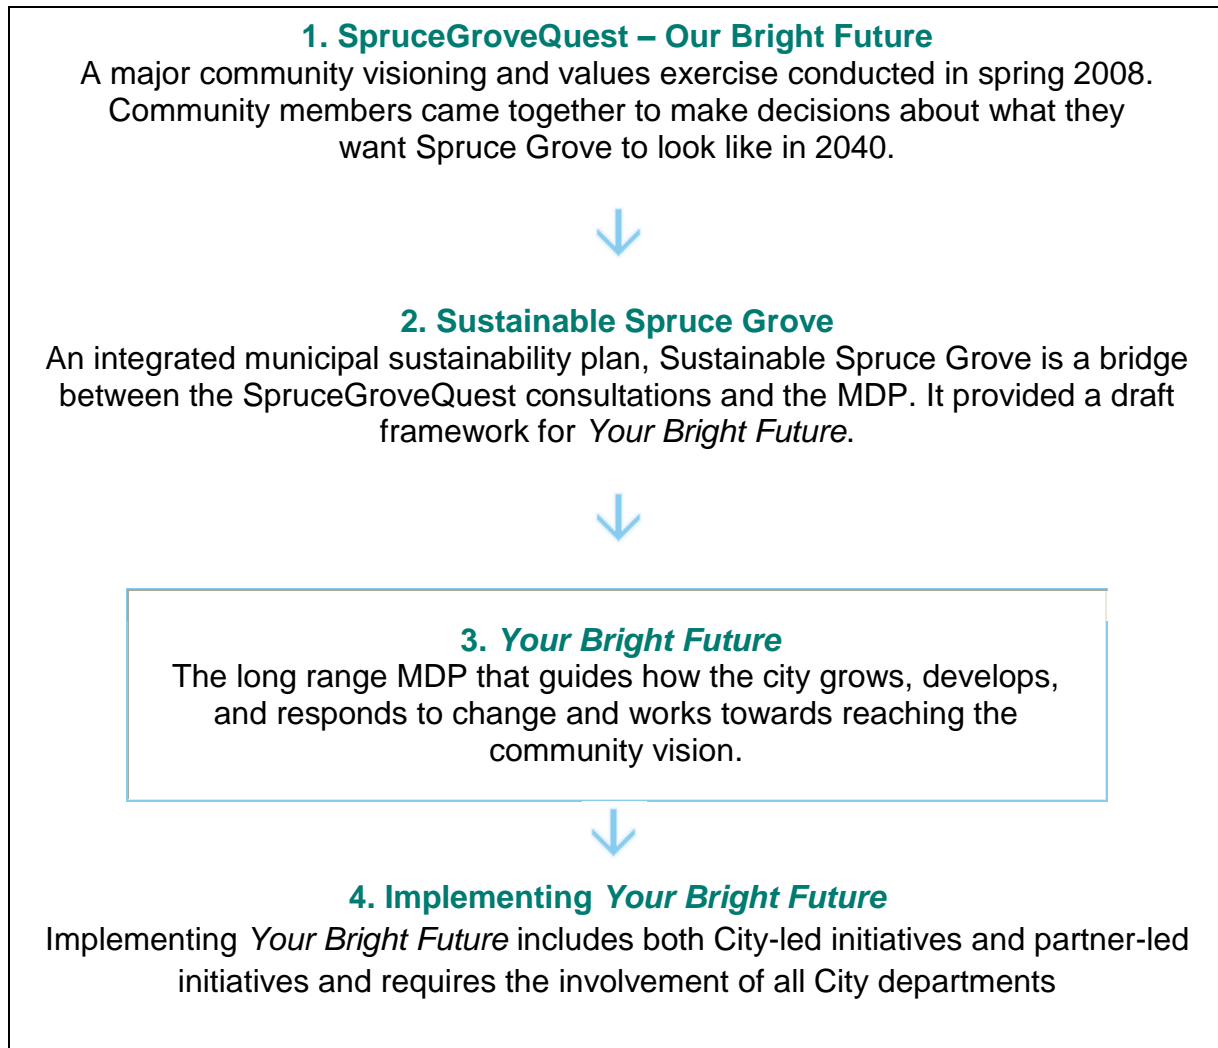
1. SpruceGroveQuest – Our Bright Future
A major community visioning and values exercise conducted in spring 2008. Community members came together to make decisions about what they want Spruce Grove to look like in 2040.

2. Sustainable Spruce Grove
An integrated municipal sustainability plan, Sustainable Spruce Grove is a bridge between the SpruceGroveQuest consultations and the MDP. It provided a draft framework for *Your Bright Future*.

3. *Your Bright Future*
The long range MDP that guides how the city grows, develops, and responds to change and works towards reaching the community vision.

4. Implementing *Your Bright Future*
Implementing *Your Bright Future* includes both City-led initiatives and partner-led initiatives and requires the involvement of all City departments